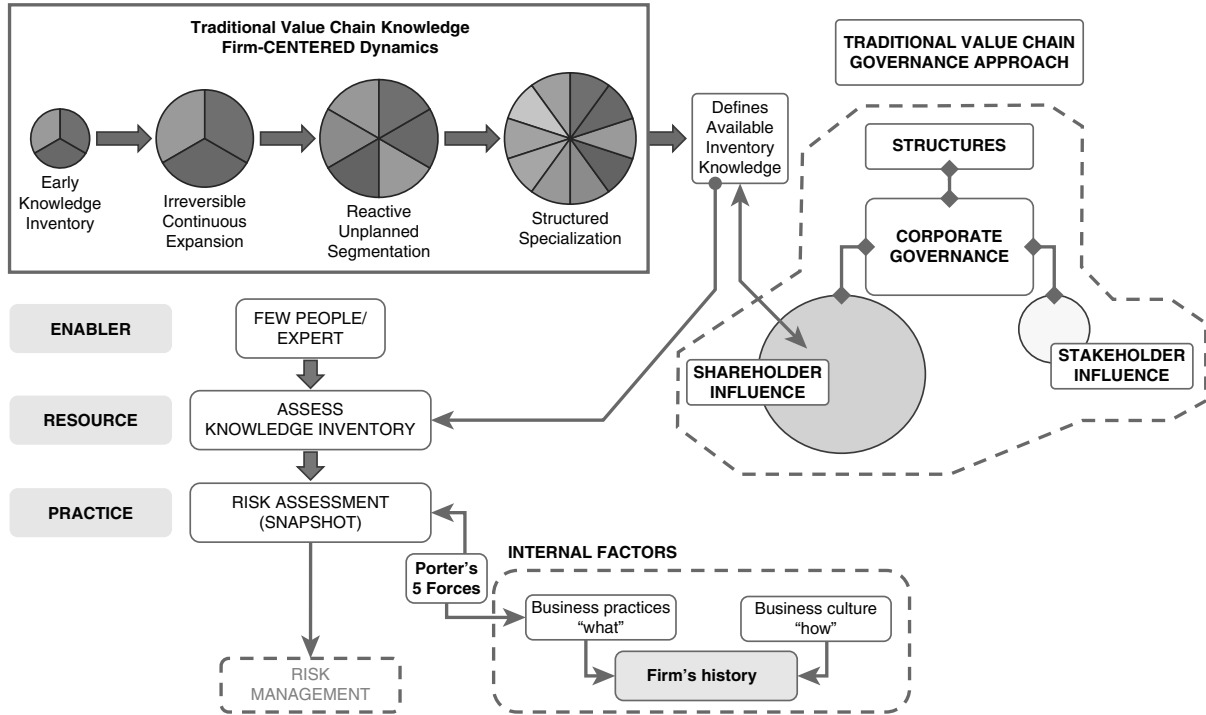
Traditional Value Chain Knowledge Firm-CENTERED Dynamics

Early Knowledge Inventory

Irreversible Continuous Expansion

Reactive Unplanned Segmentation

Structured Specialization

Defines Available Inventory Knowledge

TRADITIONAL VALUE CHAIN GOVERNANCE APPROACH

STRUCTURES

CORPORATE GOVERNANCE

SHAREHOLDER INFLUENCE

STAKEHOLDER INFLUENCE

ENABLER

FEW PEOPLE/ EXPERT

RESOURCE

ASSESS KNOWLEDGE INVENTORY

PRACTICE

RISK ASSESSMENT (SNAPSHOT)

Porter's 5 Forces

INTERNAL FACTORS

Business practices "what"

Business culture "how"

Firm's history

RISK MANAGEMENT